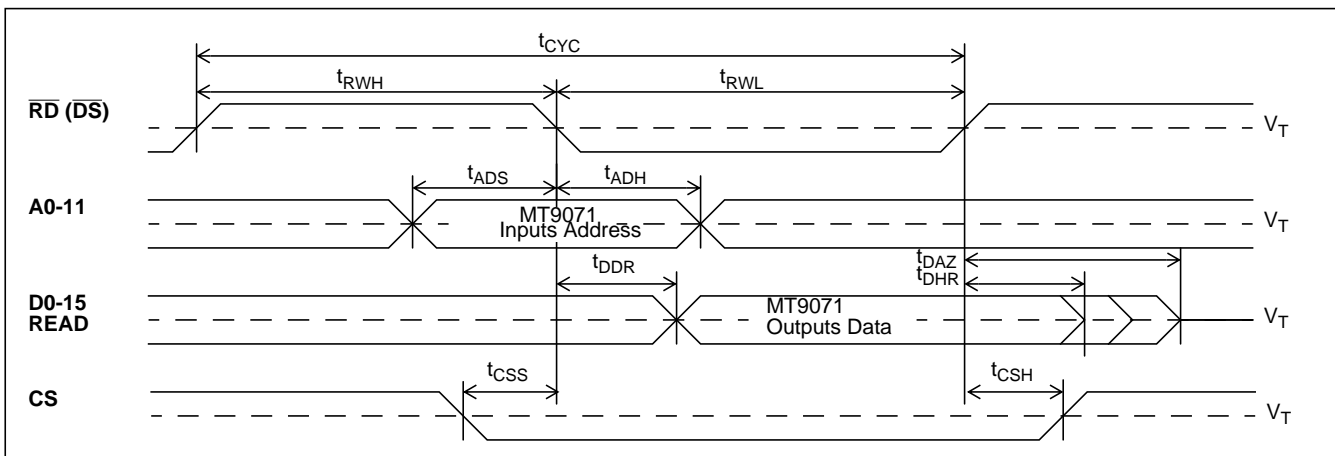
$t_{CYC}$

$t_{RWH}$ $t_{RWL}$

$\overline{RD}$ ($\overline{DS}$)

$V_T$

$t_{ADS}$ $t_{ADH}$

A0-11

MT9071 Inputs Address

$V_T$

$t_{DDR}$

$t_{DAZ}$
$t_{DHR}$

D0-15 READ

MT9071 Outputs Data

$V_T$

$t_{CSS}$ $t_{CSH}$

CS

$V_T$